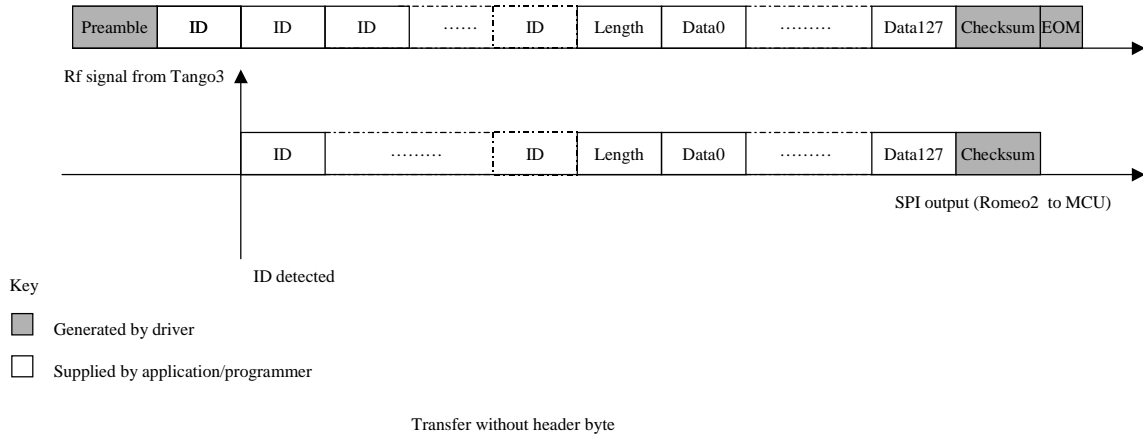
| Preamble | ID | ID | ID | …… | ID | Length | Data0 | ……… | Data127 | Checksum | EOM |
|---|---|---|---|---|---|---|---|---|---|---|---|

Rf signal from Tango3

| ID | ……… | ID | Length | Data0 | ……… | Data127 | Checksum |
|---|---|---|---|---|---|---|---|

SPI output (Romeo2 to MCU)

ID detected

Key

Generated by driver

Supplied by application/programmer

Transfer without header byte